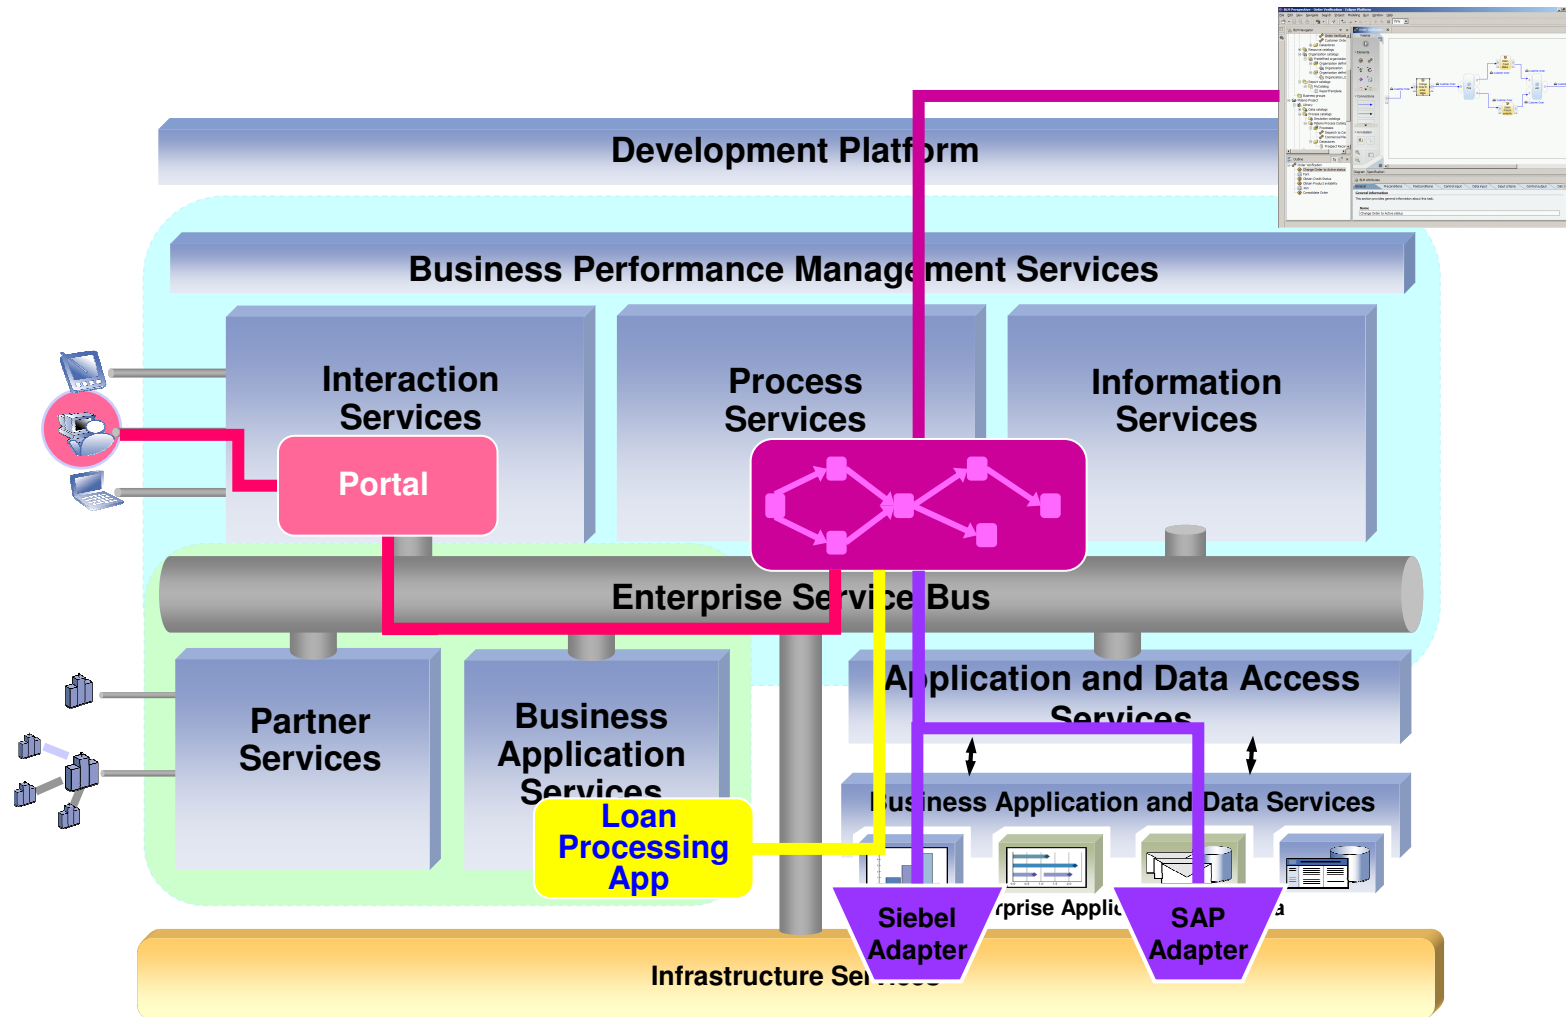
Development Platform

Business Performance Management Services

Interaction Services

Portal

Process Services

Information Services

Enterprise Service Bus

Partner Services

Business Application Services

Loan Processing App

Application and Data Access Services

Business Application and Data Services

Siebel Adapter

rprise Applic

SAP Adapter

a

Infrastructure Ser